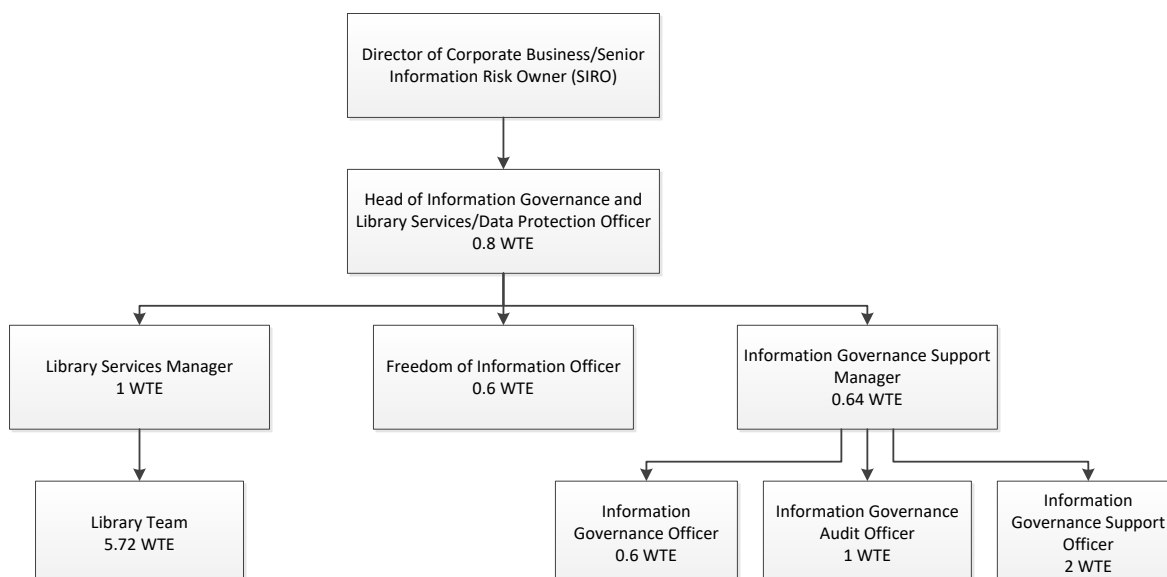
Director of Corporate Business/Senior Information Risk Owner (SIRO)

Head of Information Governance and Library Services/Data Protection Officer
0.8 WTE

Library Services Manager
1 WTE

Freedom of Information Officer
0.6 WTE

Information Governance Support Manager
0.64 WTE

Library Team
5.72 WTE

Information Governance Officer
0.6 WTE

Information Governance Audit Officer
1 WTE

Information Governance Support Officer
2 WTE